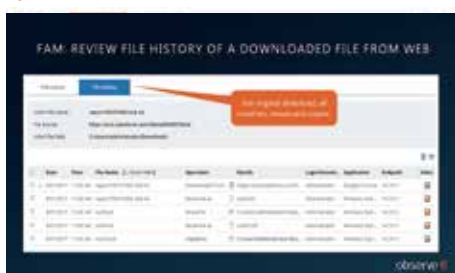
FAM: REVIEW FILE HISTORY OF A DOWNLOADED FILE FROM WEB

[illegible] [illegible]

See original download, all modifications, moves and copies

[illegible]

| | Date | Time | File Name | Operation | Details | Logon Account | Application | Endpoint | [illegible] |
|---|---|---|---|---|---|---|---|---|---|
| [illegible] | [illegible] | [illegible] | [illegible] | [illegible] | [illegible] | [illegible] | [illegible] | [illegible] | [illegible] |
| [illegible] | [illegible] | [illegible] | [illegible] | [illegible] | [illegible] | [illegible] | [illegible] | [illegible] | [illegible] |
| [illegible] | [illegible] | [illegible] | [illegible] | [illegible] | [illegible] | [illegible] | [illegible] | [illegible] | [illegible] |
| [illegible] | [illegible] | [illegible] | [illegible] | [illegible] | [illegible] | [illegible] | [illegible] | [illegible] | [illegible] |
| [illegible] | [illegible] | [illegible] | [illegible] | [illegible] | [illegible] | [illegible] | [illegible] | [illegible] | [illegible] |

observeit